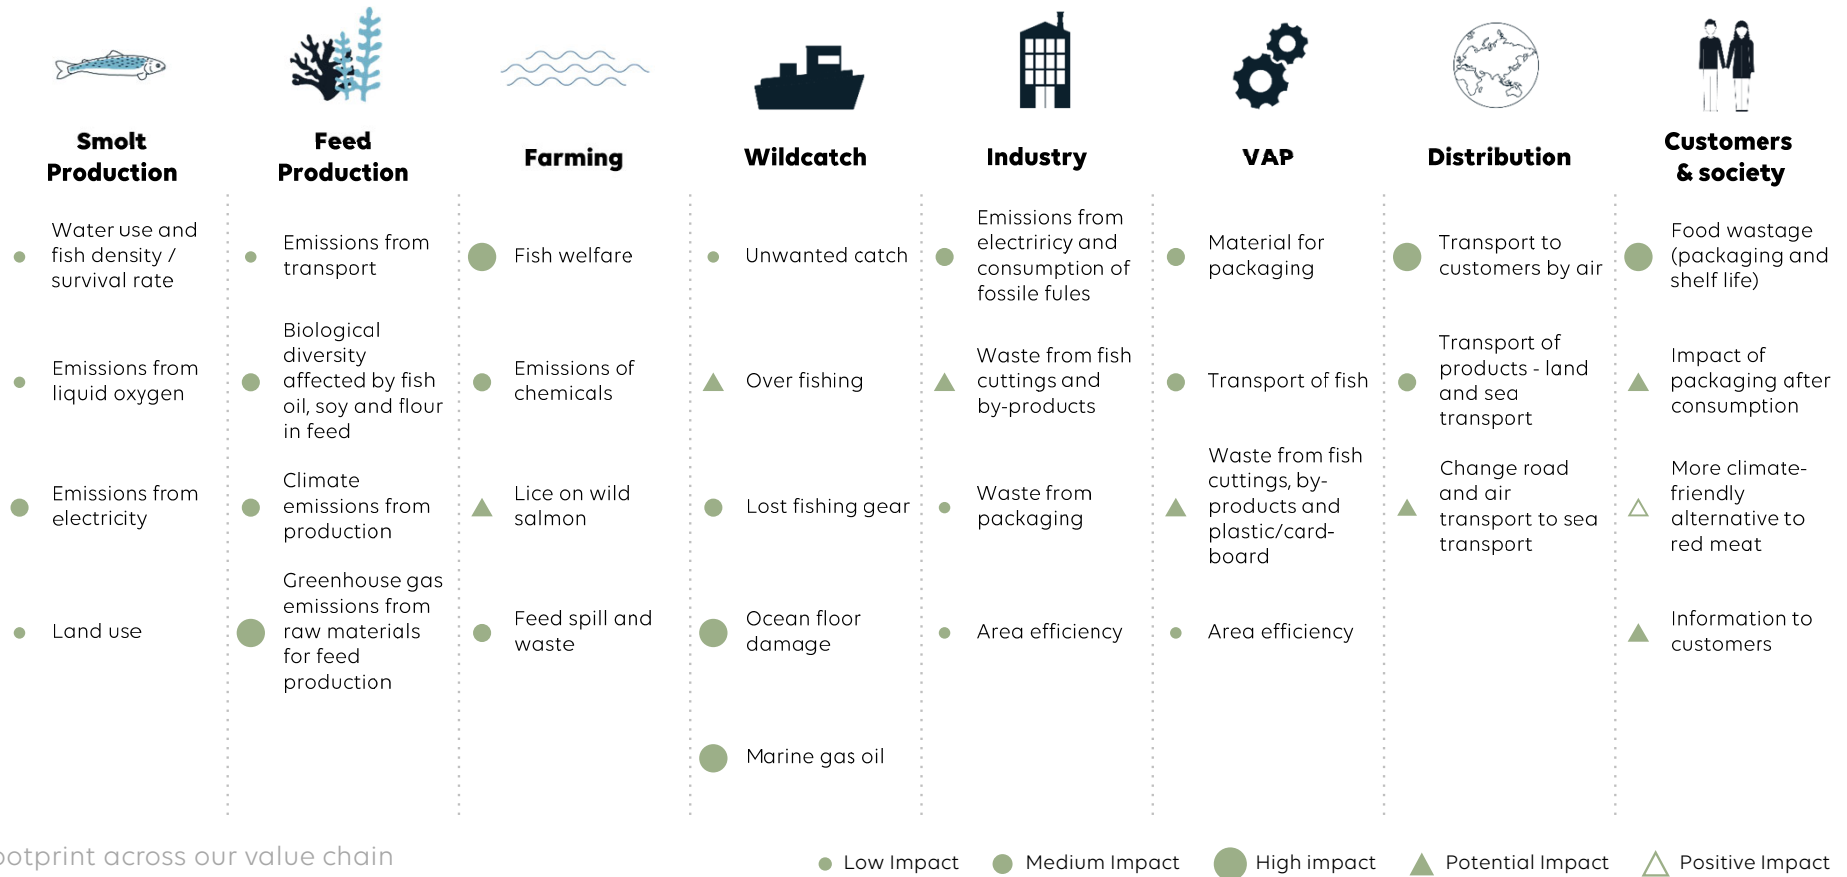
Smolt Production

Water use and fish density / survival rate

Emissions from liquid oxygen

Emissions from electricity

Land use

Feed Production

Emissions from transport

Biological diversity affected by fish oil, soy and flour in feed

Climate emissions from production

Greenhouse gas emissions from raw materials for feed production

Farming

Fish welfare

Emissions of chemicals

Lice on wild salmon

Feed spill and waste

Wildcatch

Unwanted catch

Over fishing

Lost fishing gear

Ocean floor damage

Marine gas oil

Industry

Emissions from electriricy and consumption of fossile fules

Waste from fish cuttings and by-products

Waste from packaging

Area efficiency

VAP

Material for packaging

Transport of fish

Waste from fish cuttings, by-products and plastic/card-board

Area efficiency

Distribution

Transport to customers by air

Transport of products - land and sea transport

Change road and air transport to sea transport

Customers & society

Food wastage (packaging and shelf life)

Impact of packaging after consumption

More climate-friendly alternative to red meat

Information to customers

otprint across our value chain

Low Impact Medium Impact High impact Potential Impact Positive Impact